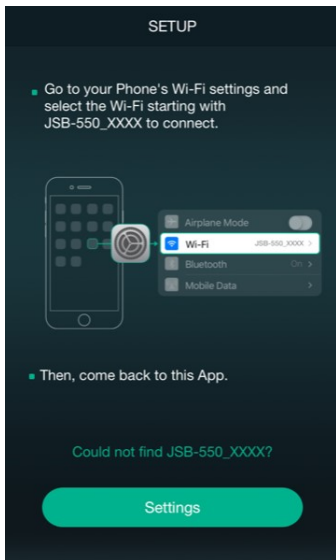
SETUP

Go to your Phone's Wi-Fi settings and select the Wi-Fi starting with JSB-550_XXXX to connect.

Airplane Mode
Wi-Fi JSB-550_XXXX
Bluetooth On
Mobile Data

Then, come back to this App.

Could not find JSB-550_XXXX?

Settings